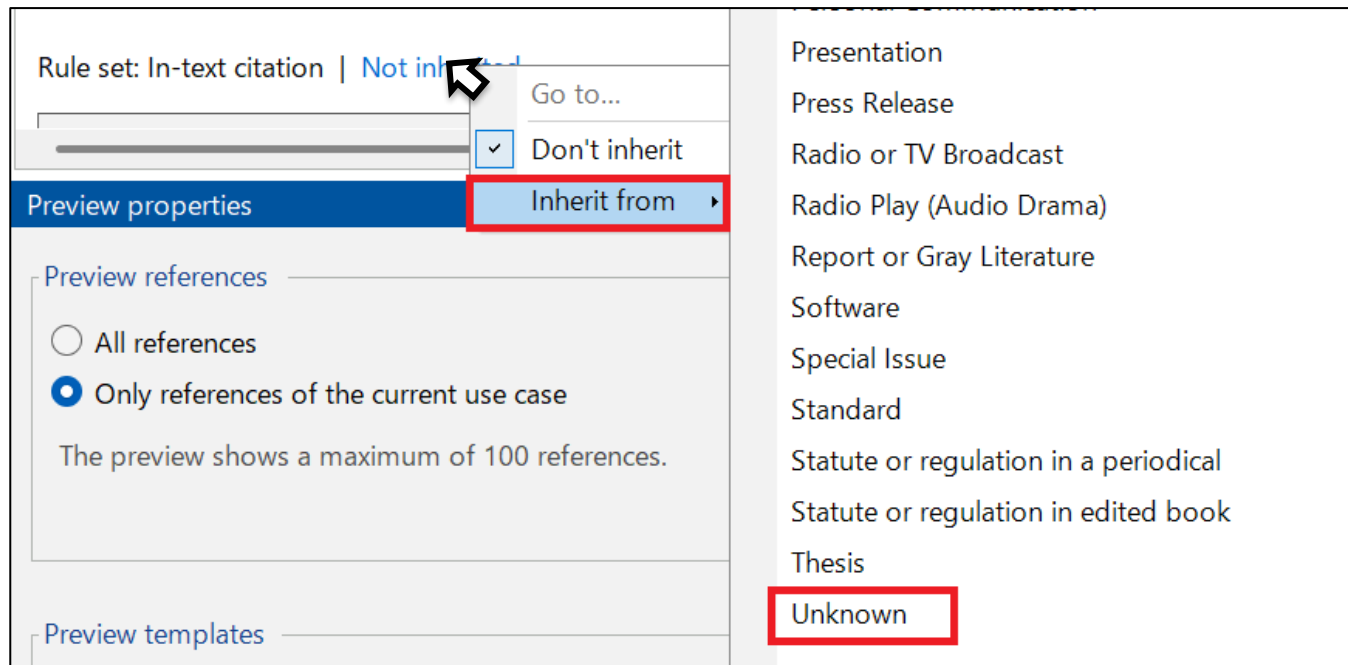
Rule set: In-text citation | Not inh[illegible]

Go to...

Don't inherit

Inherit from

Preview properties

Preview references

All references

Only references of the current use case

The preview shows a maximum of 100 references.

Preview templates

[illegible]

Presentation

Press Release

Radio or TV Broadcast

Radio Play (Audio Drama)

Report or Gray Literature

Software

Special Issue

Standard

Statute or regulation in a periodical

Statute or regulation in edited book

Thesis

Unknown